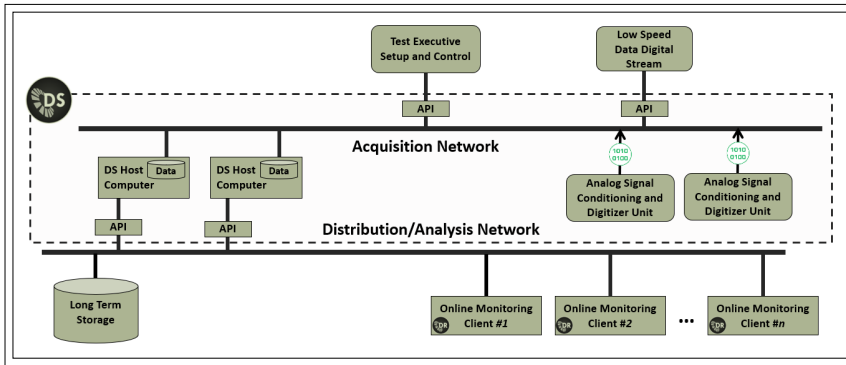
Test Executive Setup and Control

Low Speed Data Digital Stream

DS

API

API

Acquisition Network

DS Host Computer

Data

DS Host Computer

Data

1010
0100

1010
0100

Analog Signal Conditioning and Digitizer Unit

Analog Signal Conditioning and Digitizer Unit

API

API

Distribution/Analysis Network

Long Term Storage

Online Monitoring Client #1

Online Monitoring Client #2

...

Online Monitoring Client #n